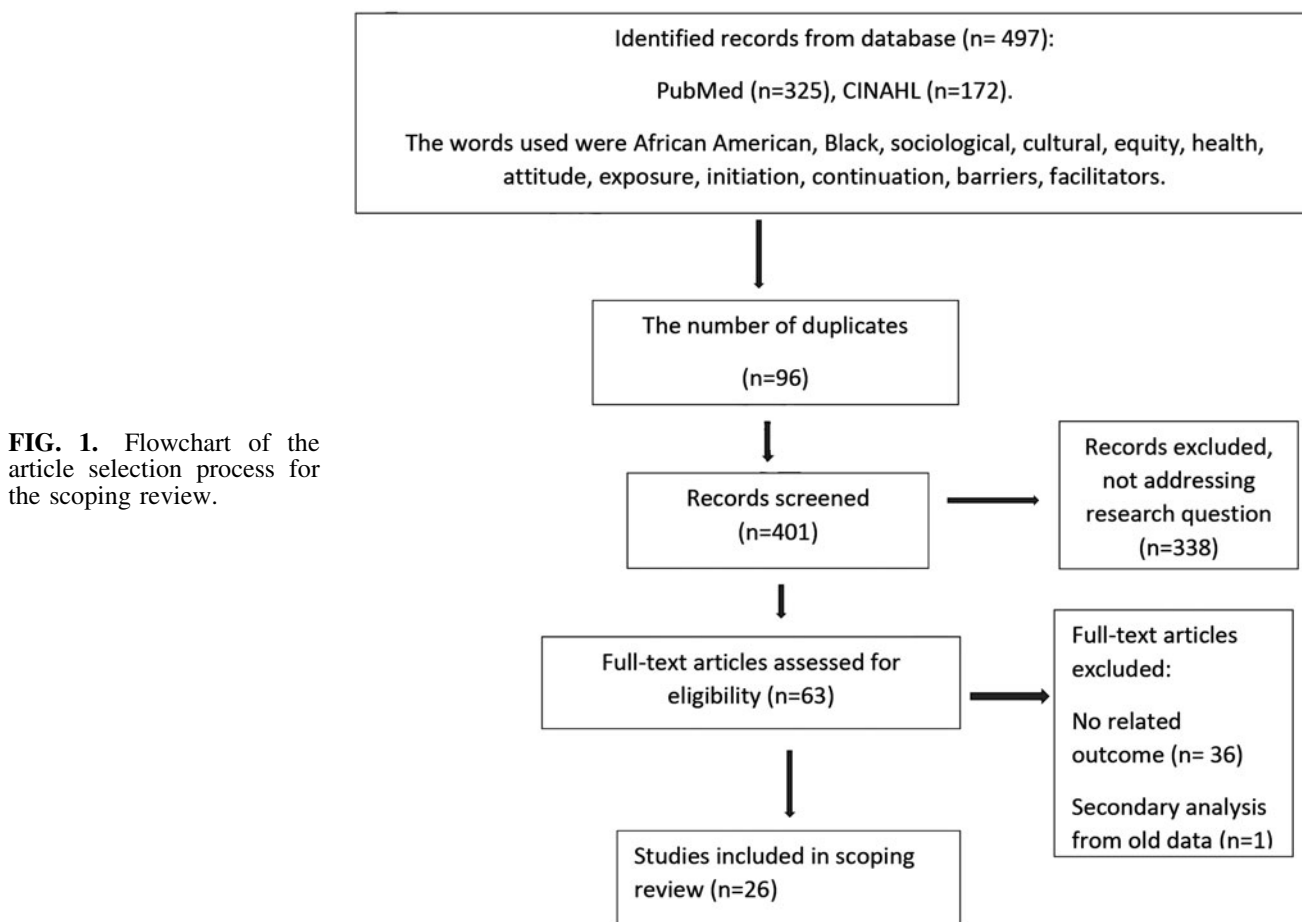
FIG. 1. Flowchart of the article selection process for the scoping review.

Identified records from database (n= 497):

PubMed (n=325), CINAHL (n=172).

The words used were African American, Black, sociological, cultural, equity, health, attitude, exposure, initiation, continuation, barriers, facilitators.

The number of duplicates

(n=96)

Records screened (n=401)

Records excluded, not addressing research question (n=338)

Full-text articles assessed for eligibility (n=63)

Full-text articles excluded:

No related outcome (n= 36)

Secondary analysis from old data (n=1)

Studies included in scoping review (n=26)